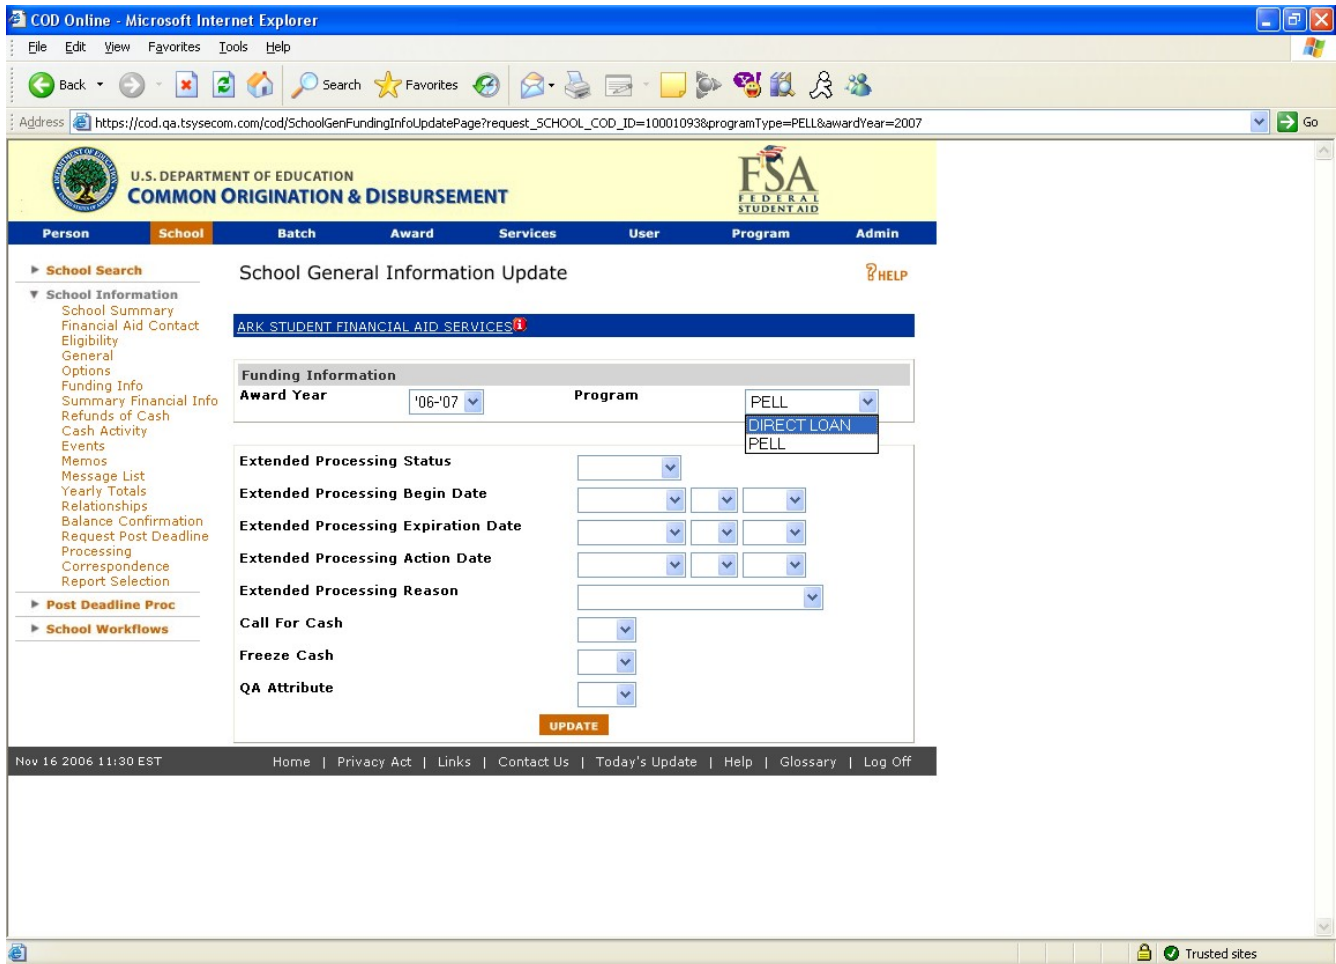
COD Online - Microsoft Internet Explorer

File Edit View Favorites Tools Help

Back Search Favorites

Address https://cod.qa.tsysecom.com/cod/SchoolGenFundingInfoUpdatePage?request_SCHOOL_COD_ID=10001093&programType=PELL&awardYear=2007 Go

U.S. DEPARTMENT OF EDUCATION
COMMON ORIGINATION & DISBURSEMENT

FSA FEDERAL STUDENT AID

Person School Batch Award Services User Program Admin

School Search
School Information
School Summary
Financial Aid Contact
Eligibility
General
Options
Funding Info
Summary Financial Info
Refunds of Cash
Cash Activity
Events
Memos
Message List
Yearly Totals
Relationships
Balance Confirmation
Request Post Deadline
Processing
Correspondence
Report Selection
Post Deadline Proc
School Workflows

School General Information Update

HELP

ARK STUDENT FINANCIAL AID SERVICES

Funding Information

| Award Year | '06-'07 | Program | PELL |
|---|---|---|---|

DIRECT LOAN
PELL

Extended Processing Status
Extended Processing Begin Date
Extended Processing Expiration Date
Extended Processing Action Date
Extended Processing Reason
Call For Cash
Freeze Cash
QA Attribute

UPDATE

Nov 16 2006 11:30 EST

Home | Privacy Act | Links | Contact Us | Today's Update | Help | Glossary | Log Off

Trusted sites